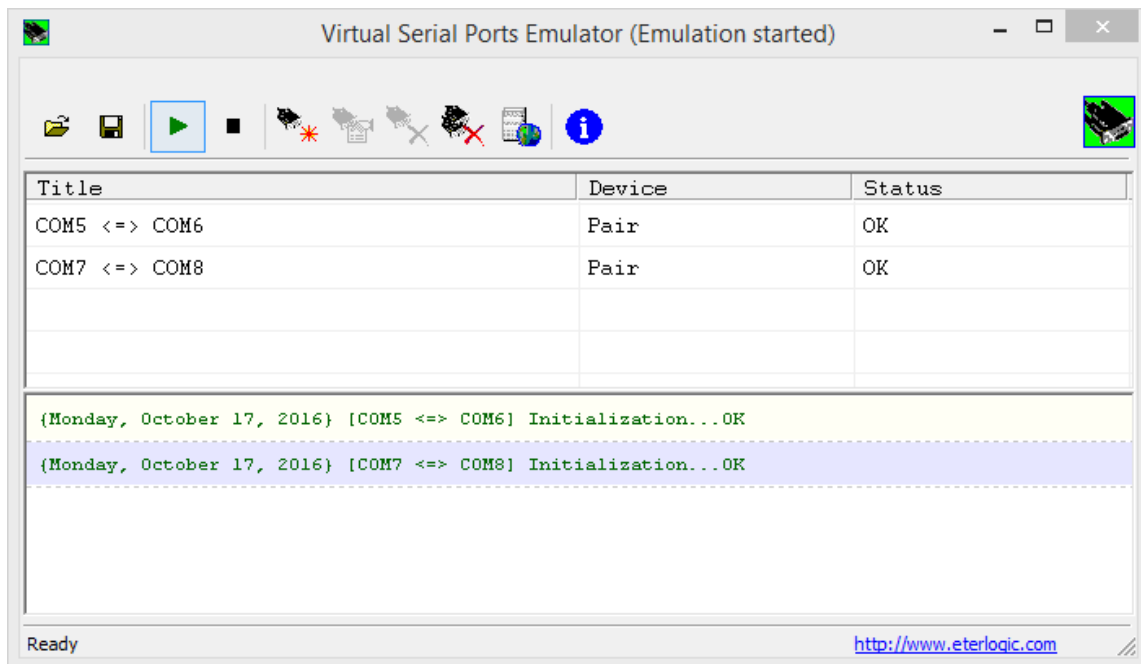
Virtual Serial Ports Emulator (Emulation started)

| Title | Device | Status |
|---|---|---|
| COM5 <=> COM6 | Pair | OK |
| COM7 <=> COM8 | Pair | OK |

{Monday, October 17, 2016} [COM5 <=> COM6] Initialization...OK

{Monday, October 17, 2016} [COM7 <=> COM8] Initialization...OK

Ready

http://www.eterlogic.com